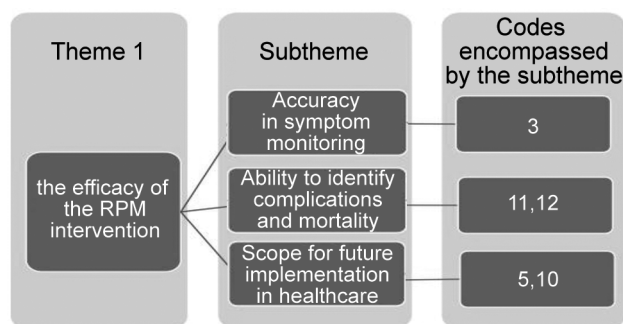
Theme 1

the efficacy of the RPM intervention

Subtheme

Accuracy in symptom monitoring

Ability to identify complications and mortality

Scope for future implementation in healthcare

Codes encompassed by the subtheme

3

11,12

5,10